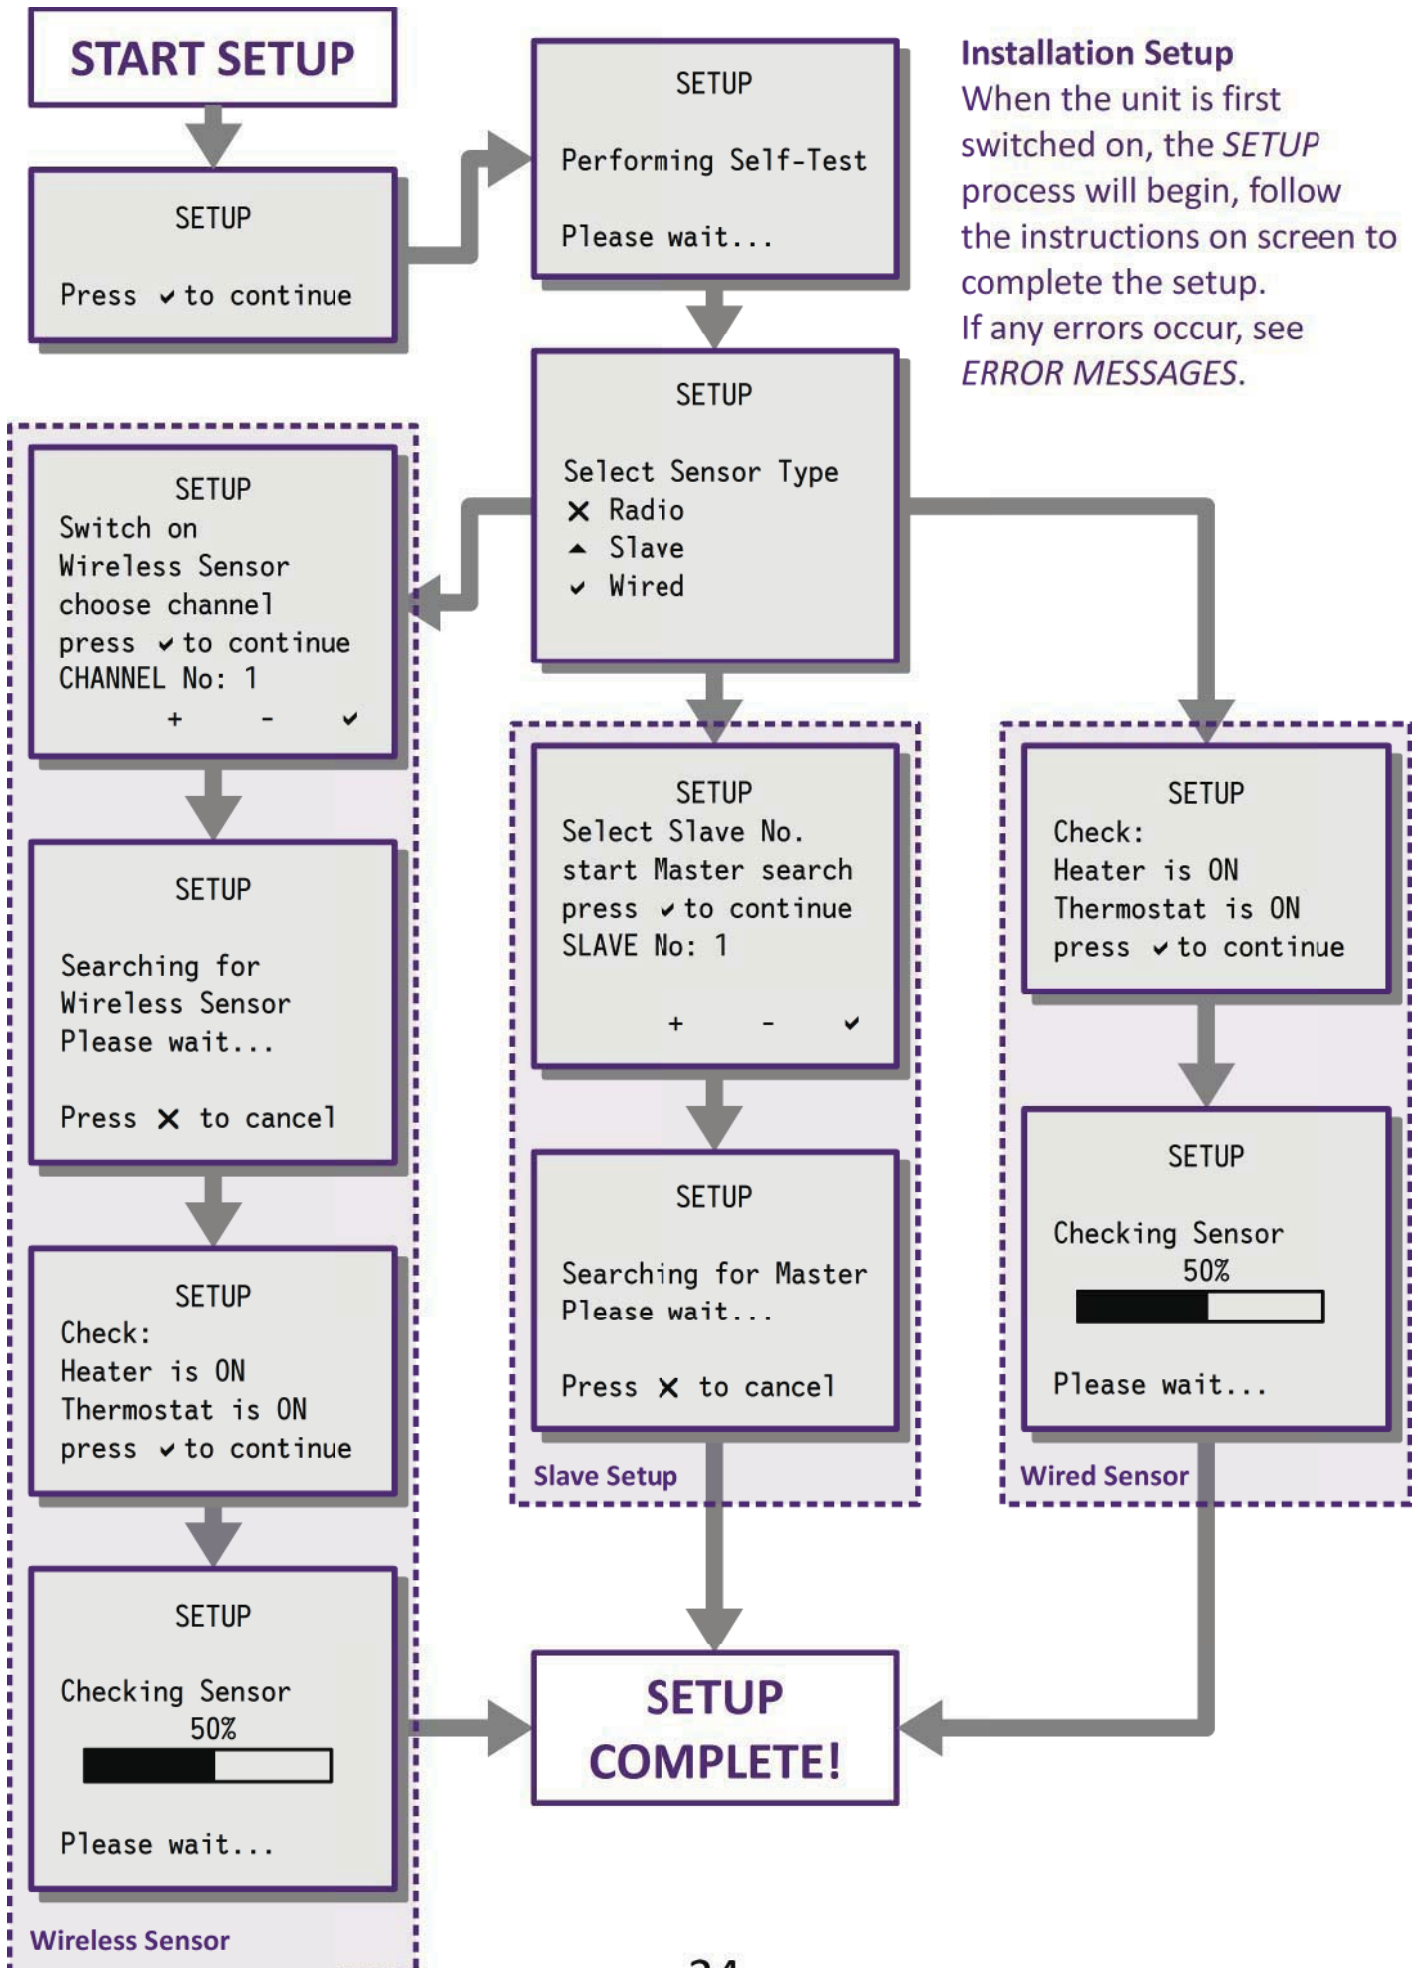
START SETUP

SETUP

Press ✓ to continue

SETUP

Performing Self-Test

Please wait...

Installation Setup
When the unit is first switched on, the *SETUP* process will begin, follow the instructions on screen to complete the setup.
If any errors occur, see *ERROR MESSAGES*.

SETUP

Select Sensor Type
✕ Radio
▲ Slave
✓ Wired

SETUP
Switch on
Wireless Sensor
choose channel
press ✓ to continue
CHANNEL No: 1
+ - ✓

SETUP

Searching for
Wireless Sensor
Please wait...

Press ✕ to cancel

SETUP
Check:
Heater is ON
Thermostat is ON
press ✓ to continue

SETUP

Checking Sensor
50%

Please wait...

Wireless Sensor

SETUP
Select Slave No.
start Master search
press ✓ to continue
SLAVE No: 1

+ - ✓

SETUP

Searching for Master
Please wait...

Press ✕ to cancel

Slave Setup

SETUP
Check:
Heater is ON
Thermostat is ON
press ✓ to continue

SETUP

Checking Sensor
50%

Please wait...

Wired Sensor

SETUP COMPLETE!

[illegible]